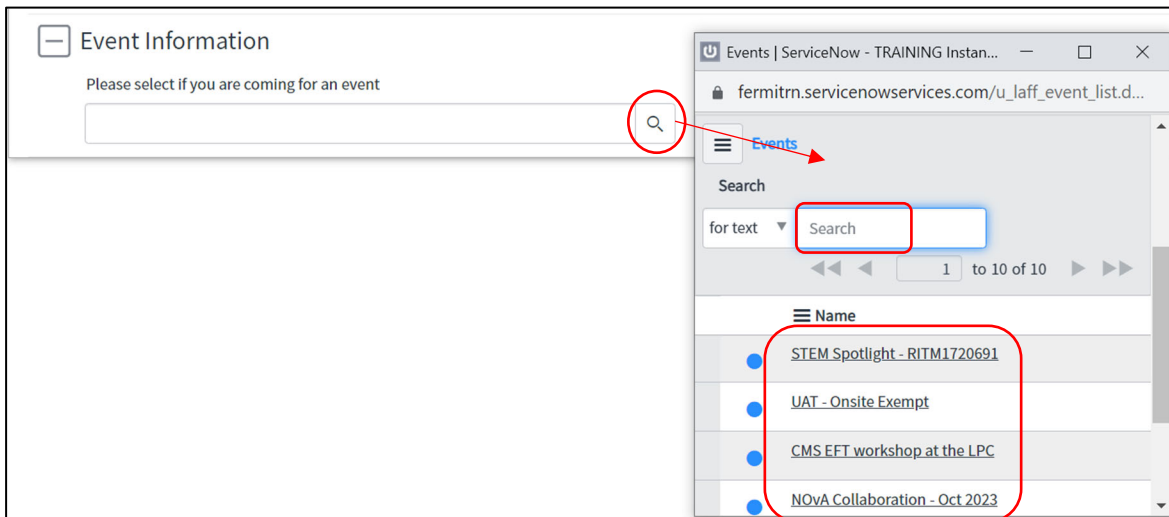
Event Information

Please select if you are coming for an event

Events | ServiceNow - TRAINING Instan...

fermitrn.servicenowservices.com/u_laff_event_list.d...

Events

Search

for text

Search

1 to 10 of 10

Name

STEM Spotlight - RITM1720691

UAT - Onsite Exempt

CMS EFT workshop at the LPC

NOvA Collaboration - Oct 2023